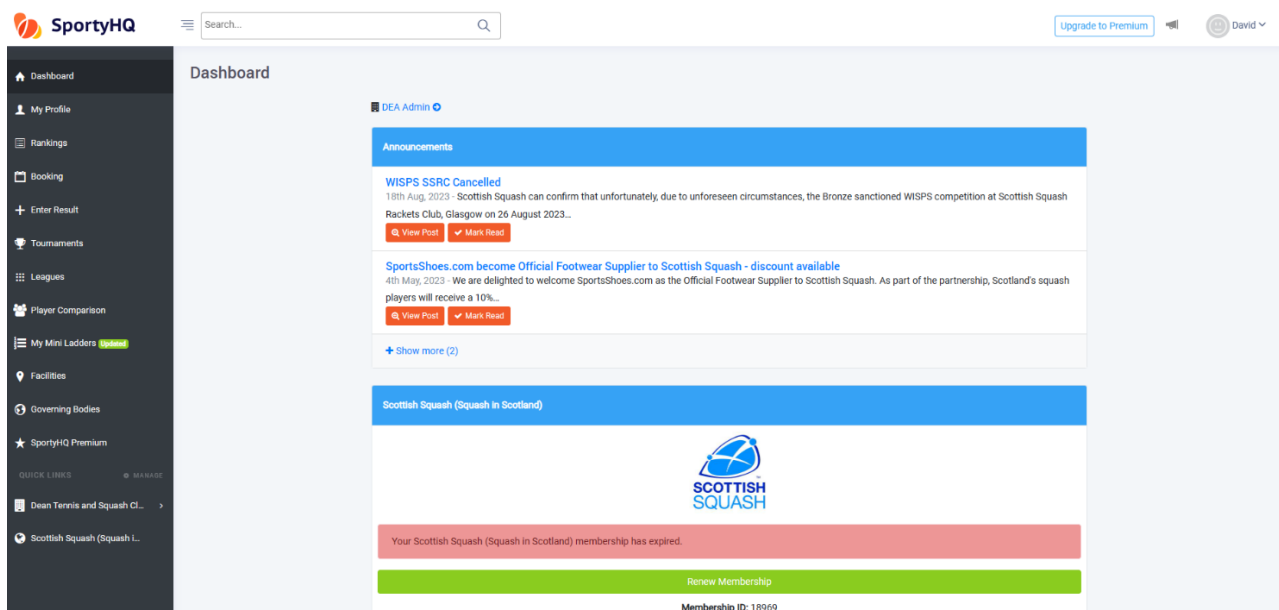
SportyHQ

Search...

Upgrade to Premium

David

Dashboard
My Profile
Rankings
Booking
Enter Result
Tournaments
Leagues
Player Comparison
My Mini Ladders Updated
Facilities
Governing Bodies
SportyHQ Premium
QUICK LINKS
MANAGE
Dean Tennis and Squash Cl...
Scottish Squash (Squash i...

Dashboard

DEA Admin

Announcements

WISPS SSRC Cancelled
18th Aug, 2023 - Scottish Squash can confirm that unfortunately, due to unforeseen circumstances, the Bronze sanctioned WISPS competition at Scottish Squash Rackets Club, Glasgow on 26 August 2023...
View Post
Mark Read

SportsShoes.com become Official Footwear Supplier to Scottish Squash - discount available
4th May, 2023 - We are delighted to welcome SportsShoes.com as the Official Footwear Supplier to Scottish Squash. As part of the partnership, Scotland's squash players will receive a 10%...
View Post
Mark Read

Show more (2)

Scottish Squash (Squash in Scotland)

SCOTTISH SQUASH

Your Scottish Squash (Squash in Scotland) membership has expired.

Renew Membership

Membership ID: 18969